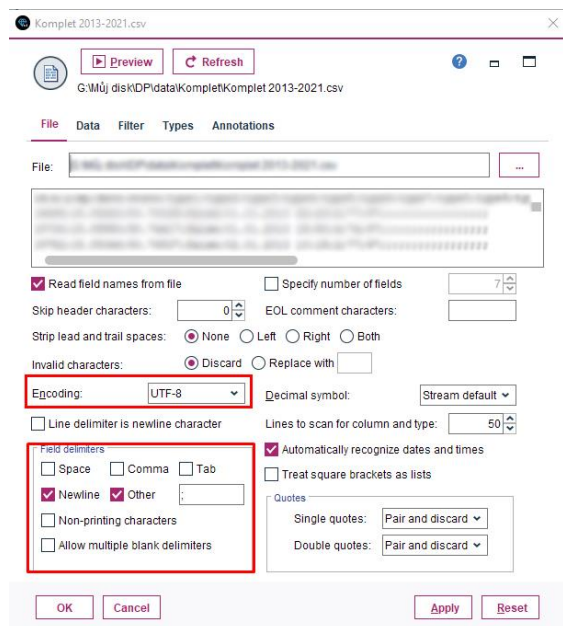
Komplet 2013-2021.csv

Preview
Refresh

G:\Můj disk\DP\data\Komplet\Komplet 2013-2021.csv

File
Data
Filter
Types
Annotations

File: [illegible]
...

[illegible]

Read field names from file
Specify number of fields
7
Skip header characters:
0
EOL comment characters:
Strip lead and trail spaces:
None
Left
Right
Both
Invalid characters:
Discard
Replace with
Encoding:
UTF-8
Decimal symbol:
Stream default
Line delimiter is newline character
Lines to scan for column and type:
50
Field delimiters
Automatically recognize dates and times
Space
Comma
Tab
Treat square brackets as lists
Newline
Other
;
Quotes
Non-printing characters
Single quotes:
Pair and discard
Allow multiple blank delimiters
Double quotes:
Pair and discard

OK
Cancel
Apply
Reset